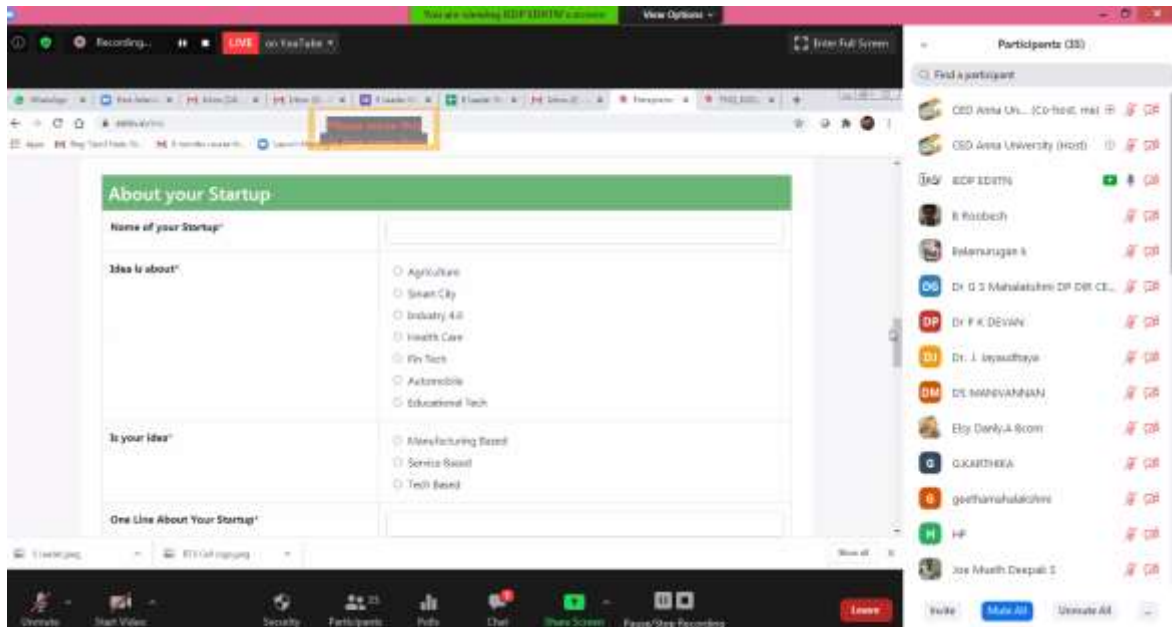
You are viewing EDP EDSTN's screen

View Options

Recording...

LIVE on YouTube

Enter Full Screen

About your Startup

Name of your Startup*

Idea is about*

Agriculture

Smart City

Industry 4.0

Health Care

Fin Tech

Automobile

Educational Tech

Is your Idea*

Manufacturing Based

Service Based

Tech Based

One Line About Your Startup*

Show all

Participants (35)

Find a participant

CED Anna Un... (Co-host, me)

CED Anna University (Host)

EDP EDSTN

B Roobesh

Balamurugan k

Dr G S Mahalakshmi DP DIR CE...

Dr P K DEVAN

Dr. J. Jayasudhaya

DS MANIVANNAN

Elcy Danly.A Bcom

G.KARTHIKA

geethamahalakshmi

HP

Joe Mueth Deepak S

Unmute

Start Video

Security

Participants 35

Polls

Chat

Share Screen

Pause/Stop Recording

Leave

Invite

Mute All

Unmute All